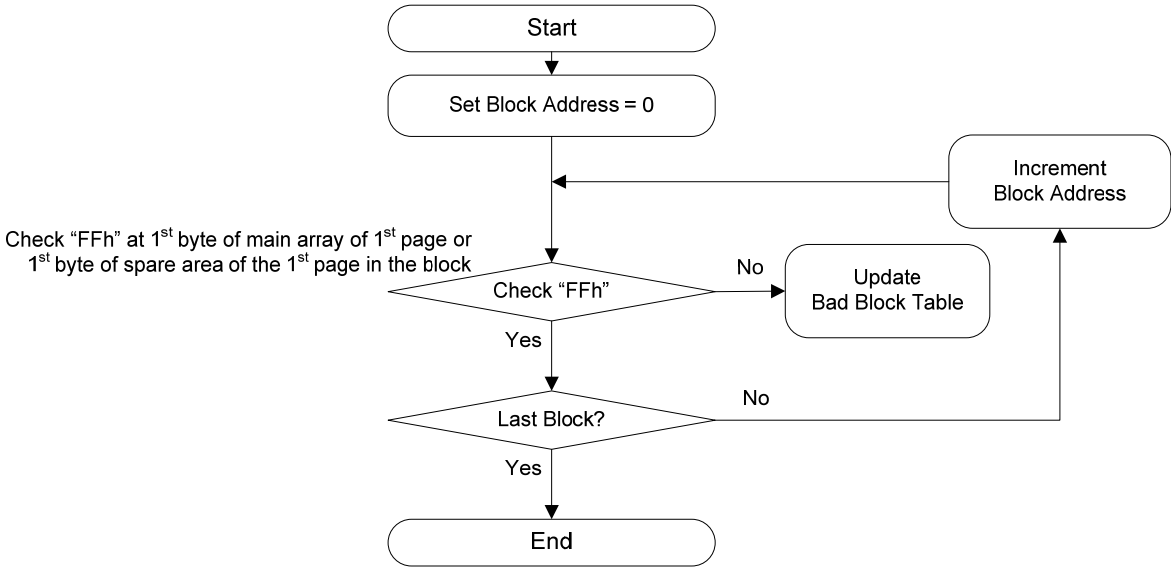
Start

Set Block Address = 0

Increment Block Address

Check “FFh” at $1^{st}$ byte of main array of $1^{st}$ page or $1^{st}$ byte of spare area of the $1^{st}$ page in the block

Check “FFh”

No

Update Bad Block Table

Yes

No

Last Block?

Yes

End